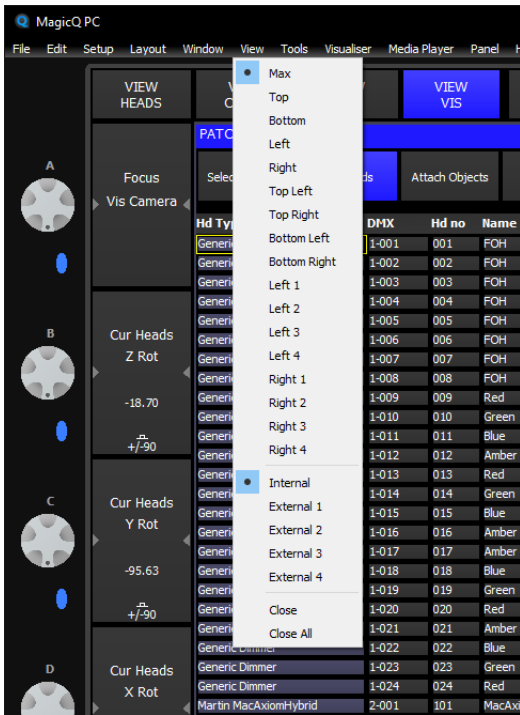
MagicQ PC

File Edit Setup Layout Window View Tools Visualiser Media Player Panel H

VIEW HEADS

VIEW VIS

PATC

Focus Vis Camera

Selec

ds

Attach Objects

A

B

C

D

Cur Heads Z Rot

-18.70

+/-90

Cur Heads Y Rot

-95.63

+/-90

Cur Heads X Rot

Max
Top
Bottom
Left
Right
Top Left
Top Right
Bottom Left
Bottom Right
Left 1
Left 2
Left 3
Left 4
Right 1
Right 2
Right 3
Right 4
Internal
External 1
External 2
External 3
External 4
Close
Close All

| Hd Typ | DMX | Hd no | Name |
|---|---|---|---|
| Generic | 1-001 | 001 | FOH |
| Generic | 1-002 | 002 | FOH |
| Generic | 1-003 | 003 | FOH |
| Generic | 1-004 | 004 | FOH |
| Generic | 1-005 | 005 | FOH |
| Generic | 1-006 | 006 | FOH |
| Generic | 1-007 | 007 | FOH |
| Generic | 1-008 | 008 | FOH |
| Generic | 1-009 | 009 | Red |
| Generic | 1-010 | 010 | Green |
| Generic | 1-011 | 011 | Blue |
| Generic | 1-012 | 012 | Amber |
| Generic | 1-013 | 013 | Red |
| Generic | 1-014 | 014 | Green |
| Generic | 1-015 | 015 | Blue |
| Generic | 1-016 | 016 | Amber |
| Generic | 1-017 | 017 | Amber |
| Generic | 1-018 | 018 | Blue |
| Generic | 1-019 | 019 | Green |
| Generic | 1-020 | 020 | Red |
| Generic | 1-021 | 021 | Amber |
| Generic Dimmer | 1-022 | 022 | Blue |
| Generic Dimmer | 1-023 | 023 | Green |
| Generic Dimmer | 1-024 | 024 | Red |
| Martin MacAxiomHybrid | 2-001 | 101 | MacAx |